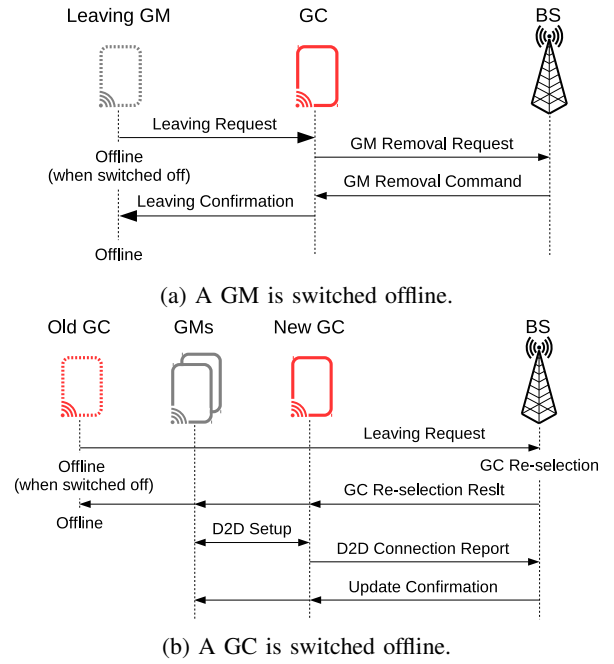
Leaving GM
GC
BS

Leaving Request
GM Removal Request
Offline
(when switched off)
GM Removal Command
Leaving Confirmation
Offline

(a) A GM is switched offline.

Old GC
GMs
New GC
BS

Leaving Request
Offline
(when switched off)
GC Re-selection
GC Re-selection Reslt
Offline
D2D Setup
D2D Connection Report
Update Confirmation

(b) A GC is switched offline.